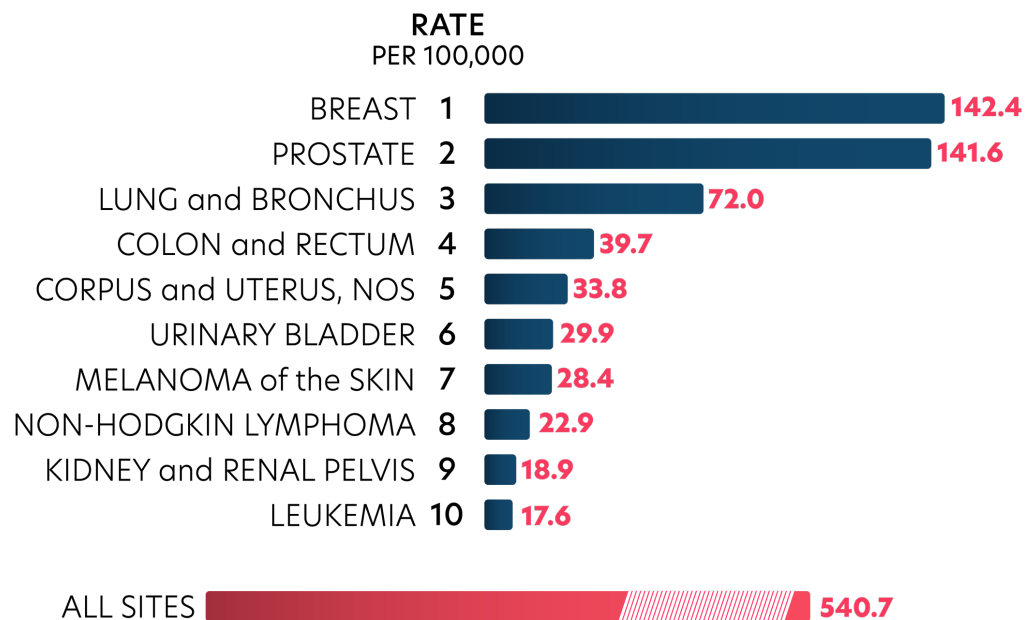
RATE
PER 100,000

| | | |
|---|---|---|
| BREAST | 1 | 142.4 |
| PROSTATE | 2 | 141.6 |
| LUNG and BRONCHUS | 3 | 72.0 |
| COLON and RECTUM | 4 | 39.7 |
| CORPUS and UTERUS, NOS | 5 | 33.8 |
| URINARY BLADDER | 6 | 29.9 |
| MELANOMA of the SKIN | 7 | 28.4 |
| NON-HODGKIN LYMPHOMA | 8 | 22.9 |
| KIDNEY and RENAL PELVIS | 9 | 18.9 |
| LEUKEMIA | 10 | 17.6 |

ALL SITES 540.7